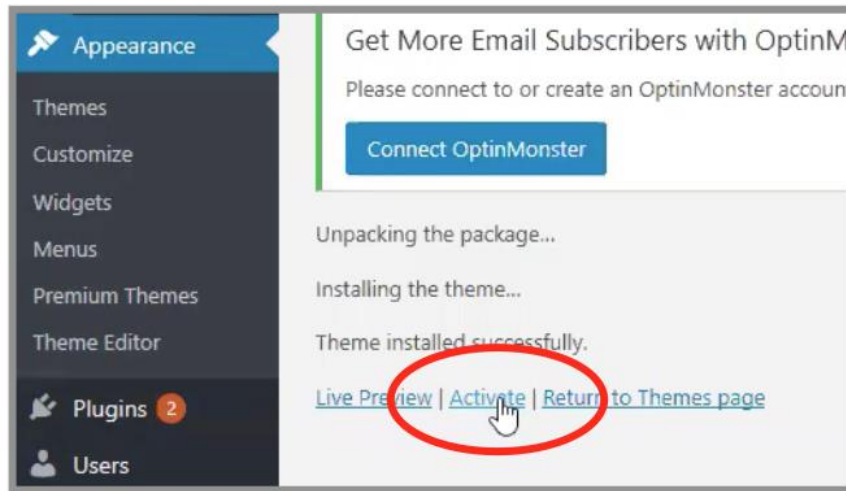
Appearance

Themes

Customize

Widgets

Menus

Premium Themes

Theme Editor

Plugins 2

Users

Get More Email Subscribers with OptinM

Please connect to or create an OptinMonster accoun

Connect OptinMonster

Unpacking the package...

Installing the theme...

Theme installed successfully.

Live Preview | Activate | Return to Themes page